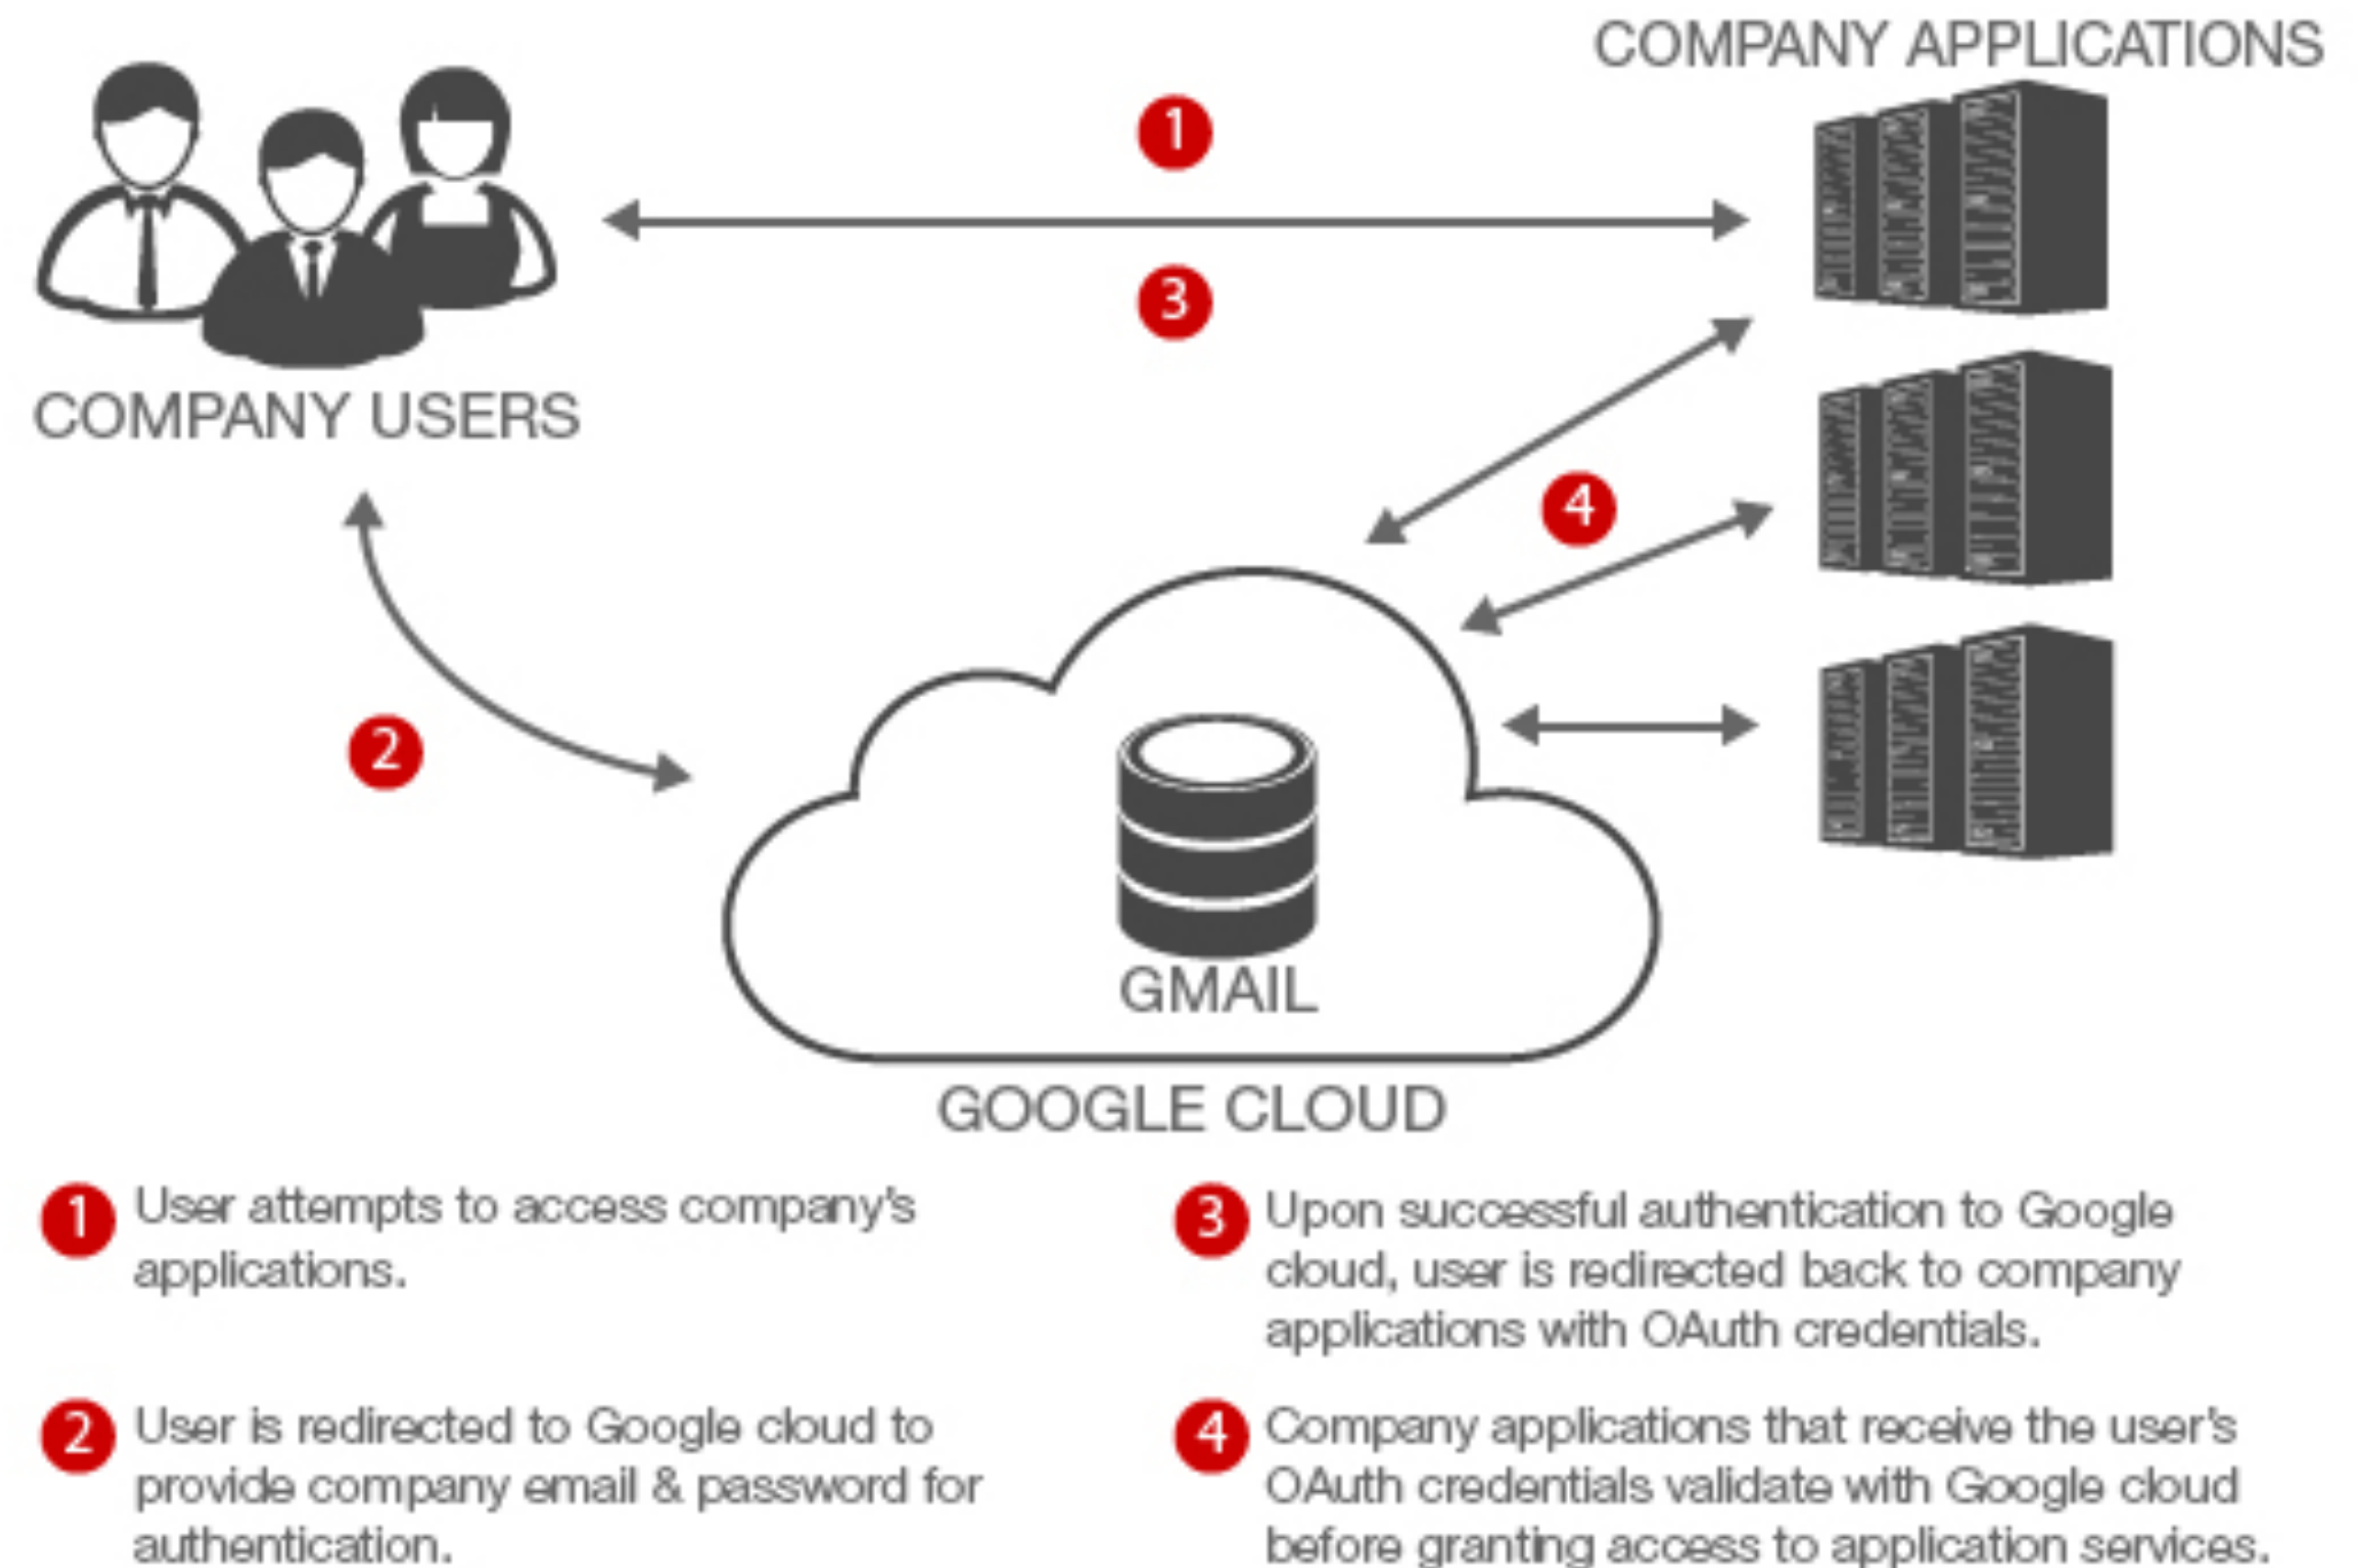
COMPANY APPLICATIONS

1

3

COMPANY USERS

4

2

GMAIL

GOOGLE CLOUD

1 User attempts to access company's applications.

2 User is redirected to Google cloud to provide company email & password for authentication.

3 Upon successful authentication to Google cloud, user is redirected back to company applications with OAuth credentials.

4 Company applications that receive the user's OAuth credentials validate with Google cloud before granting access to application services.